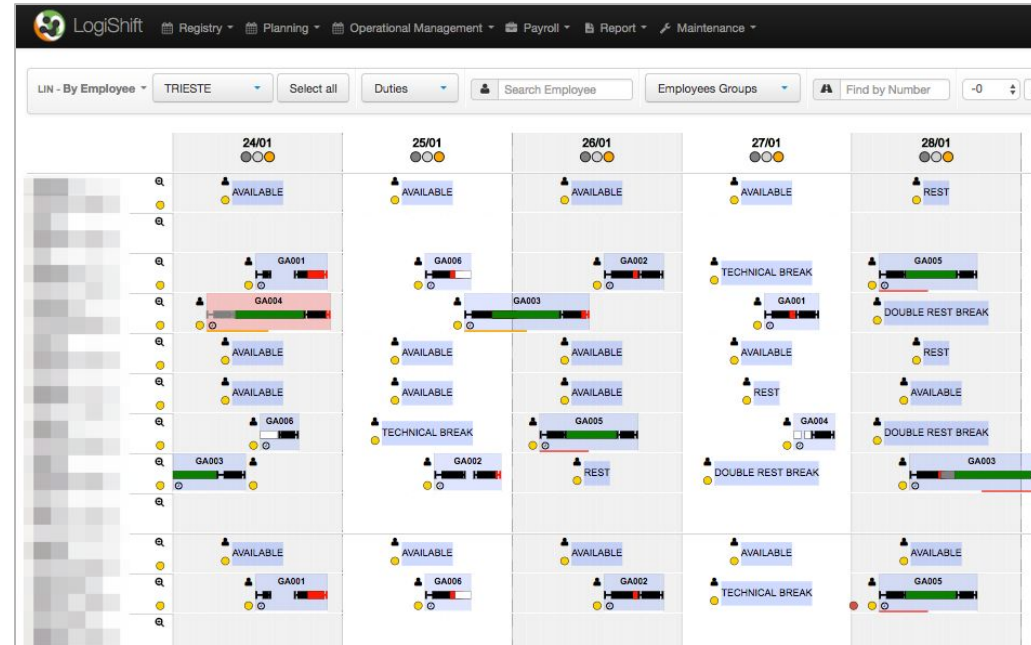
LogiShift Registry ▾ Planning ▾ Operational Management ▾ Payroll ▾ Report ▾ Maintenance ▾

LIN - By Employee ▾ TRIESTE Select all Duties Search Employee Employees Groups Find by Number -0

| | 24/01 | 25/01 | 26/01 | 27/01 | 28/01 |
|---|---|---|---|---|---|
| | AVAILABLE | AVAILABLE | AVAILABLE | AVAILABLE | REST |
| | | | | | |
| | GA001 | GA006 | GA002 | TECHNICAL BREAK | GA005 |
| | GA004 | GA003 | | GA001 | DOUBLE REST BREAK |
| | AVAILABLE | AVAILABLE | AVAILABLE | AVAILABLE | REST |
| | AVAILABLE | AVAILABLE | AVAILABLE | REST | AVAILABLE |
| | GA006 | TECHNICAL BREAK | GA005 | GA004 | DOUBLE REST BREAK |
| | GA003 | GA002 | REST | DOUBLE REST BREAK | GA003 |
| | | | | | |
| | AVAILABLE | AVAILABLE | AVAILABLE | AVAILABLE | AVAILABLE |
| | GA001 | GA006 | GA002 | TECHNICAL BREAK | GA005 |